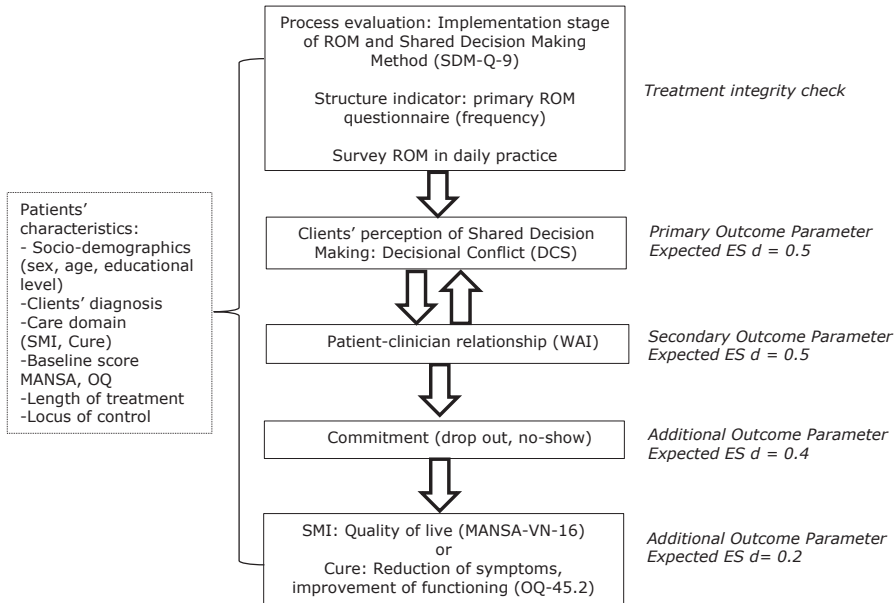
Process evaluation: Implementation stage of ROM and Shared Decision Making Method (SDM-Q-9)

Structure indicator: primary ROM questionnaire (frequency)

Survey ROM in daily practice

Treatment integrity check

Patients' characteristics:
- Socio-demographics (sex, age, educational level)
-Clients' diagnosis
-Care domain (SMI, Cure)
-Baseline score MANSA, OQ
-Length of treatment
-Locus of control

Clients' perception of Shared Decision Making: Decisional Conflict (DCS)

Primary Outcome Parameter
Expected ES d = 0.5

Patient-clinician relationship (WAI)

Secondary Outcome Parameter
Expected ES d = 0.5

Commitment (drop out, no-show)

Additional Outcome Parameter
Expected ES d = 0.4

SMI: Quality of live (MANSA-VN-16)
or
Cure: Reduction of symptoms, improvement of functioning (OQ-45.2)

Additional Outcome Parameter
Expected ES d= 0.2